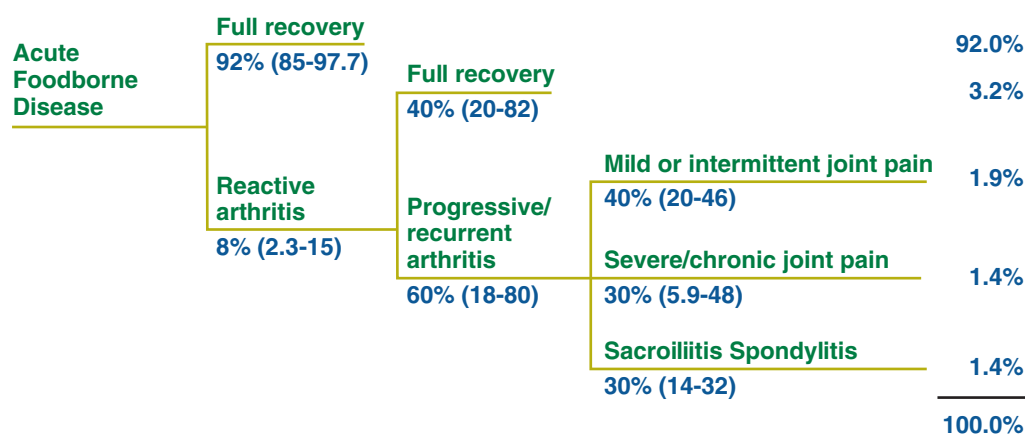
Acute Foodborne Disease

Full recovery
92% (85-97.7)

Reactive arthritis
8% (2.3-15)

Full recovery
40% (20-82)

Progressive/ recurrent arthritis
60% (18-80)

Mild or intermittent joint pain
40% (20-46)

Severe/chronic joint pain
30% (5.9-48)

Sacroiliitis Spondylitis
30% (14-32)

92.0%

3.2%

1.9%

1.4%

1.4%

100.0%